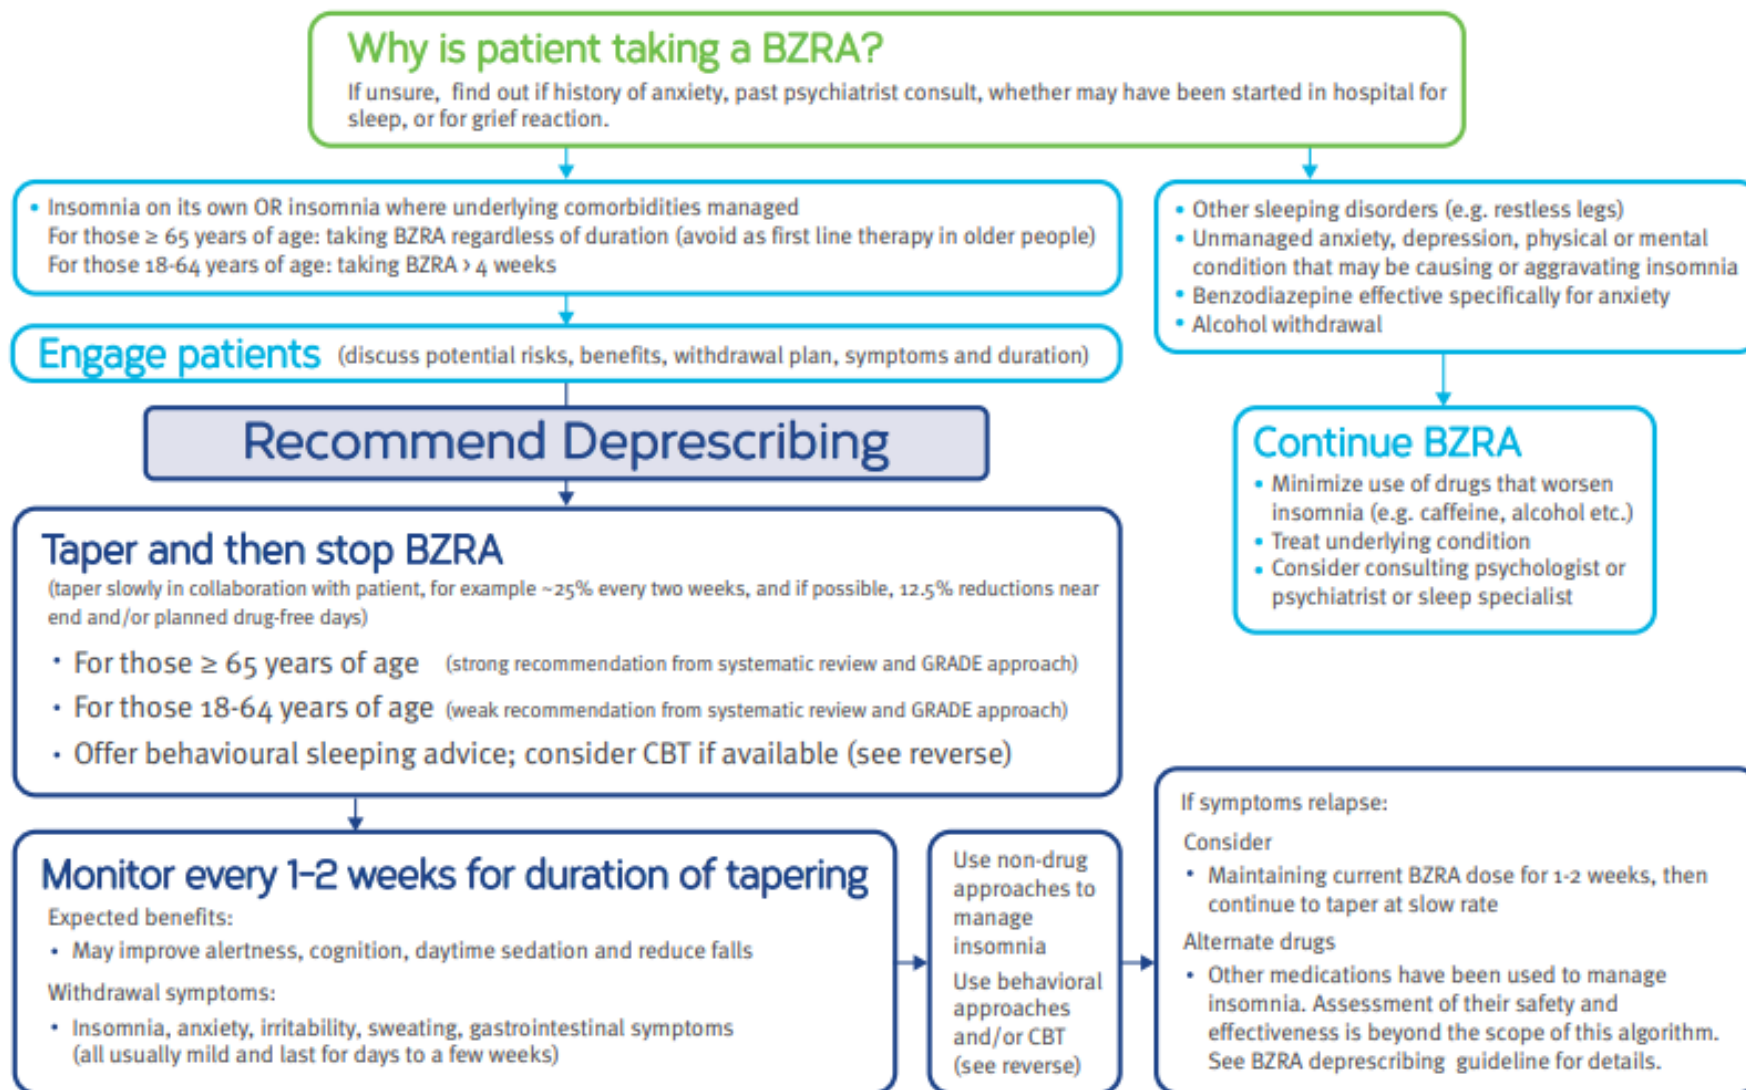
Why is patient taking a BZRA?

If unsure, find out if history of anxiety, past psychiatrist consult, whether may have been started in hospital for sleep, or for grief reaction.

• Insomnia on its own OR insomnia where underlying comorbidities managed
For those ≥ 65 years of age: taking BZRA regardless of duration (avoid as first line therapy in older people)
For those 18-64 years of age: taking BZRA > 4 weeks

• Other sleeping disorders (e.g. restless legs)
• Unmanaged anxiety, depression, physical or mental condition that may be causing or aggravating insomnia
• Benzodiazepine effective specifically for anxiety
• Alcohol withdrawal

Engage patients (discuss potential risks, benefits, withdrawal plan, symptoms and duration)

Recommend Deprescribing

Continue BZRA
• Minimize use of drugs that worsen insomnia (e.g. caffeine, alcohol etc.)
• Treat underlying condition
• Consider consulting psychologist or psychiatrist or sleep specialist

Taper and then stop BZRA
(taper slowly in collaboration with patient, for example ~25% every two weeks, and if possible, 12.5% reductions near end and/or planned drug-free days)
• For those ≥ 65 years of age (strong recommendation from systematic review and GRADE approach)
• For those 18-64 years of age (weak recommendation from systematic review and GRADE approach)
• Offer behavioural sleeping advice; consider CBT if available (see reverse)

Monitor every 1-2 weeks for duration of tapering
Expected benefits:
• May improve alertness, cognition, daytime sedation and reduce falls
Withdrawal symptoms:
• Insomnia, anxiety, irritability, sweating, gastrointestinal symptoms (all usually mild and last for days to a few weeks)

Use non-drug approaches to manage insomnia
Use behavioral approaches and/or CBT (see reverse)

If symptoms relapse:
Consider
• Maintaining current BZRA dose for 1-2 weeks, then continue to taper at slow rate
Alternate drugs
• Other medications have been used to manage insomnia. Assessment of their safety and effectiveness is beyond the scope of this algorithm. See BZRA deprescribing guideline for details.